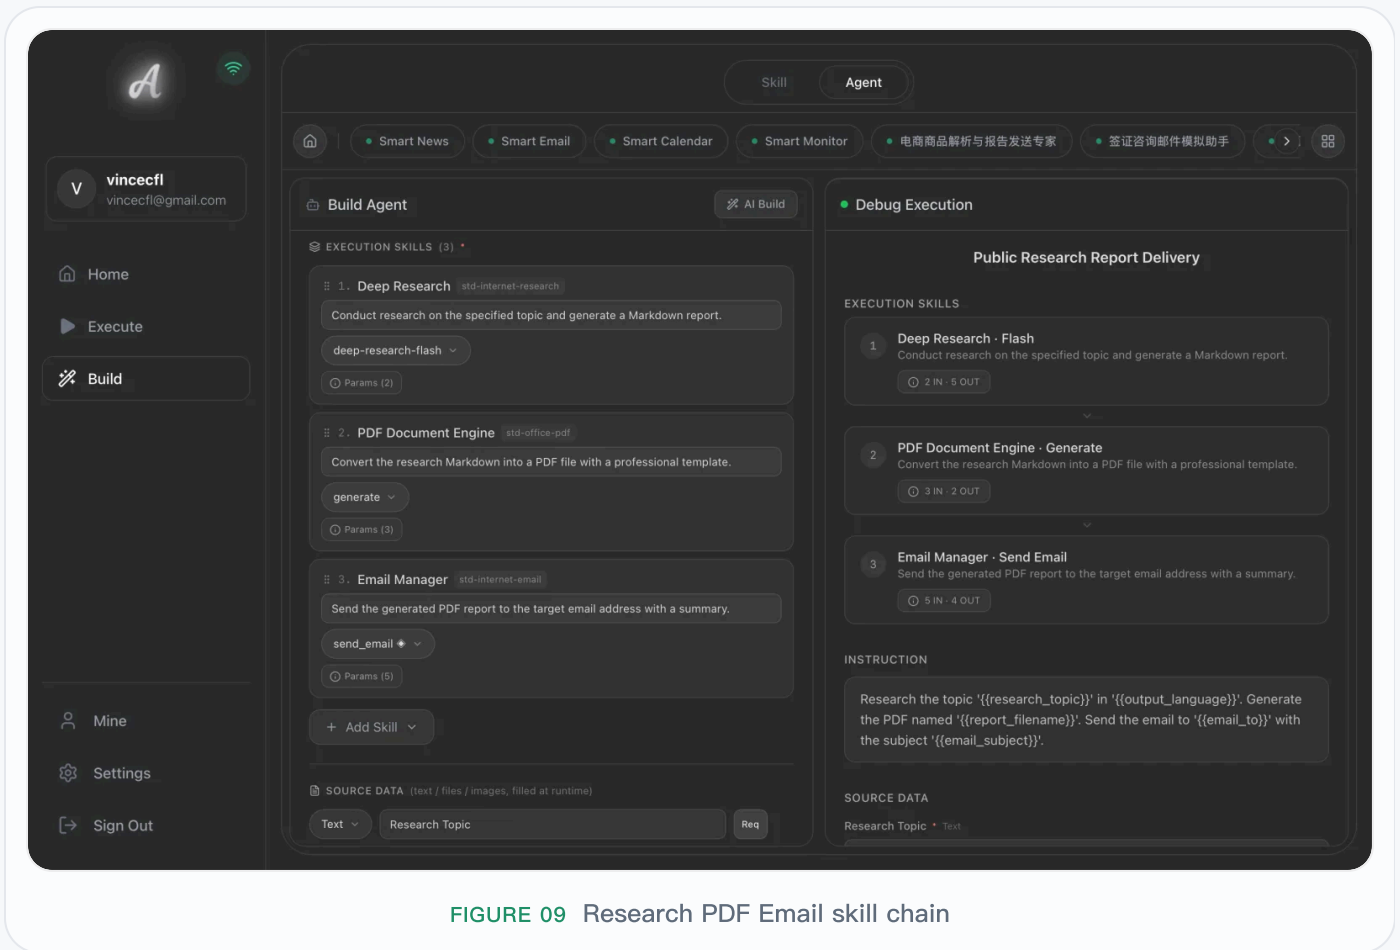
A

V vincecfl
vincecfl@gmail.com

Home
Execute
Build

Mine
Settings
Sign Out

Skill Agent

Smart News
Smart Email
Smart Calendar
Smart Monitor
电商商品解析与报告发送专家
签证咨询邮件模拟助手

Build Agent
AI Build

EXECUTION SKILLS (3) *

1. Deep Research std-internet-research
Conduct research on the specified topic and generate a Markdown report.
deep-research-flash
Params (2)

2. PDF Document Engine std-office-pdf
Convert the research Markdown into a PDF file with a professional template.
generate
Params (3)

3. Email Manager std-internet-email
Send the generated PDF report to the target email address with a summary.
send_email
Params (5)

+ Add Skill

SOURCE DATA (text / files / images, filled at runtime)
Text Research Topic Req

Debug Execution

Public Research Report Delivery

EXECUTION SKILLS

1 Deep Research · Flash
Conduct research on the specified topic and generate a Markdown report.
2 IN · 5 OUT

2 PDF Document Engine · Generate
Convert the research Markdown into a PDF file with a professional template.
3 IN · 2 OUT

3 Email Manager · Send Email
Send the generated PDF report to the target email address with a summary.
5 IN · 4 OUT

INSTRUCTION

Research the topic '{{research_topic}}' in '{{output_language}}'. Generate the PDF named '{{report_filename}}'. Send the email to '{{email_to}}' with the subject '{{email_subject}}'.

SOURCE DATA
Research Topic * Text

FIGURE 09 Research PDF Email skill chain